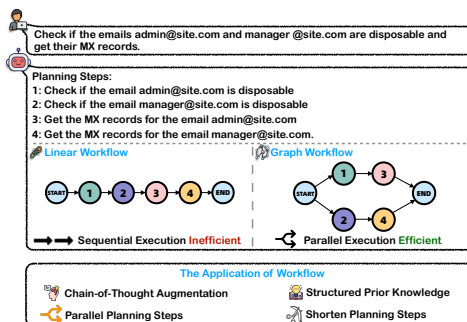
Check if the emails admin@site.com and manager @site.com are disposable and get their MX records.

Planning Steps:
1: Check if the email admin@site.com is disposable
2: Check if the email manager@site.com is disposable
3: Get the MX records for the email admin@site.com
4: Get the MX records for the email manager@site.com.

Linear Workflow
START 1 2 3 4 END
Sequential Execution Inefficient

Graph Workflow
START 1 3 2 4 END
Parallel Execution Efficient

The Application of Workflow
Chain-of-Thought Augmentation
Structured Prior Knowledge
Parallel Planning Steps
Shorten Planning Steps